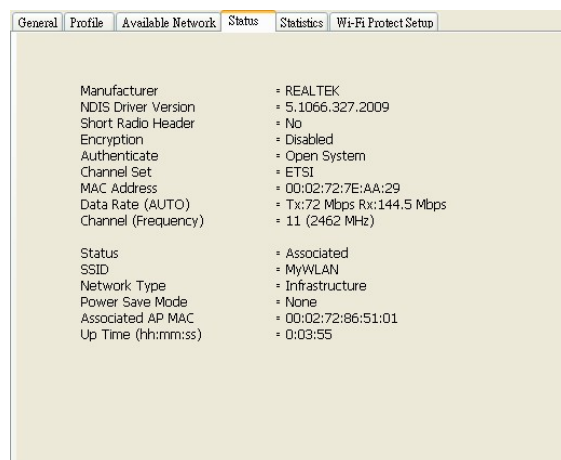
General | Profile | Available Network | Status | Statistics | Wi-Fi Protect Setup

| | |
|---|---|
| Manufacturer | = REALTEK |
| NDIS Driver Version | = 5.1066.327.2009 |
| Short Radio Header | = No |
| Encryption | = Disabled |
| Authenticate | = Open System |
| Channel Set | = ETSI |
| MAC Address | = 00:02:72:7E:AA:29 |
| Data Rate (AUTO) | = Tx:72 Mbps Rx:144.5 Mbps |
| Channel (Frequency) | = 11 (2462 MHz) |
| Status | = Associated |
| SSID | = MyWLAN |
| Network Type | = Infrastructure |
| Power Save Mode | = None |
| Associated AP MAC | = 00:02:72:86:51:01 |
| Up Time (hh:mm:ss) | = 0:03:55 |